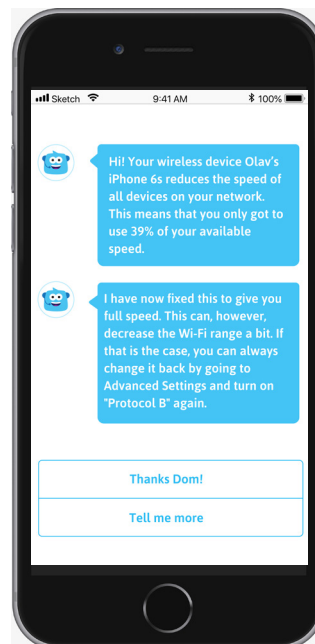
Sketch 9:41 AM 100%

Hi! Your wireless device Olav's iPhone 6s reduces the speed of all devices on your network. This means that you only got to use 39% of your available speed.

I have now fixed this to give you full speed. This can, however, decrease the Wi-Fi range a bit. If that is the case, you can always change it back by going to Advanced Settings and turn on "Protocol B" again.

Thanks Dom!

Tell me more